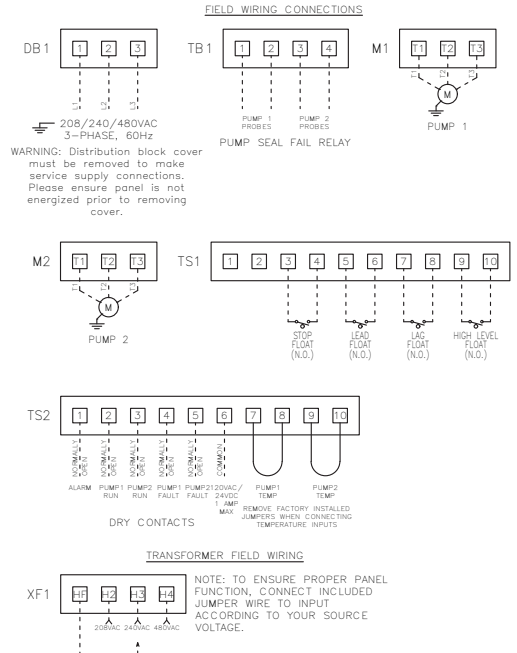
FIELD WIRING CONNECTIONS

DB1
1 2 3
L1 L2 L3
208/240/480VAC
3–PHASE, 60Hz
WARNING: Distribution block cover must be removed to make service supply connections. Please ensure panel is not energized prior to removing cover.

TB1
1 2 3 4
PUMP 1 PROBES
PUMP 2 PROBES
PUMP SEAL FAIL RELAY

M1
T1 T2 T3
T1 T2 T3
M
PUMP 1

M2
T1 T2 T3
T1 T2 T3
M
PUMP 2

TS1
1 2 3 4 5 6 7 8 9 10
STOP FLOAT (N.O.)
LEAD FLOAT (N.O.)
LAG FLOAT (N.O.)
HIGH LEVEL FLOAT (N.O.)

TS2
1 2 3 4 5 6 7 8 9 10
NORMALLY OPEN
NORMALLY OPEN
NORMALLY OPEN
NORMALLY OPEN
NORMALLY OPEN
COMMON
ALARM
PUMP1 RUN
PUMP2 RUN
PUMP1 FAULT
PUMP2 FAULT
120VAC/ 24VDC 1 AMP MAX
PUMP1 TEMP
PUMP2 TEMP
REMOVE FACTORY INSTALLED JUMPERS WHEN CONNECTING TEMPERATURE INPUTS
DRY CONTACTS

TRANSFORMER FIELD WIRING

XF1
HF H2 H3 H4
208VAC 240VAC 480VAC
NOTE: TO ENSURE PROPER PANEL FUNCTION, CONNECT INCLUDED JUMPER WIRE TO INPUT ACCORDING TO YOUR SOURCE VOLTAGE.